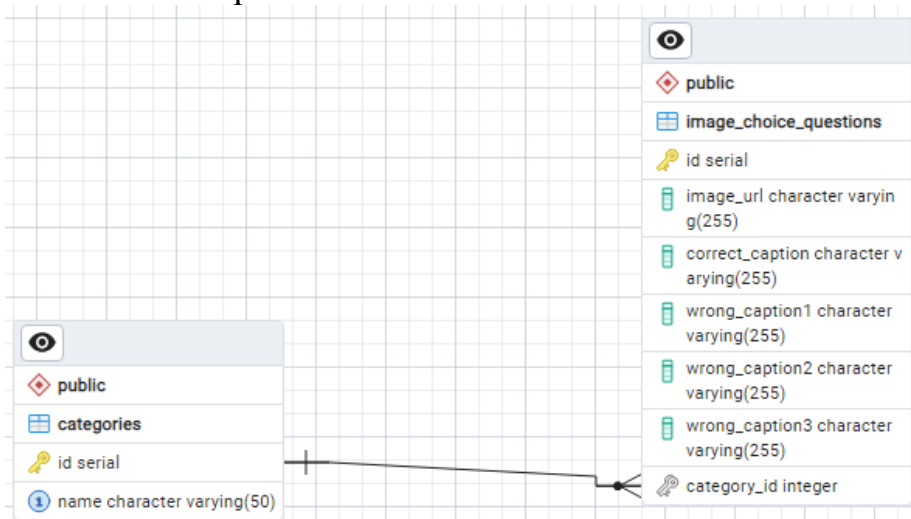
public

image_choice_questions

id serial

image_url character varying(255)

correct_caption character varying(255)

wrong_caption1 character varying(255)

wrong_caption2 character varying(255)

wrong_caption3 character varying(255)

category_id integer

public

categories

id serial

name character varying(50)